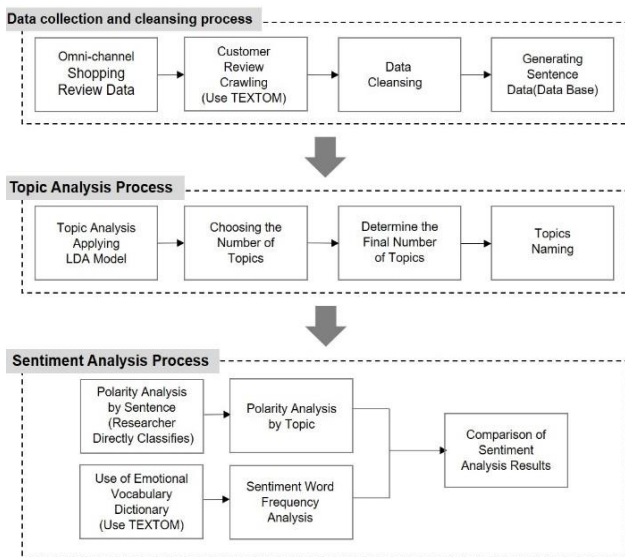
Data collection and cleansing process

Omni-channel Shopping Review Data

Customer Review Crawling (Use TEXTOM)

Data Cleansing

Generating Sentence Data(Data Base)

Topic Analysis Process

Topic Analysis Applying LDA Model

Choosing the Number of Topics

Determine the Final Number of Topics

Topics Naming

Sentiment Analysis Process

Polarity Analysis by Sentence (Researcher Directly Classifies)

Polarity Analysis by Topic

Use of Emotional Vocabulary Dictionary (Use TEXTOM)

Sentiment Word Frequency Analysis

Comparison of Sentiment Analysis Results